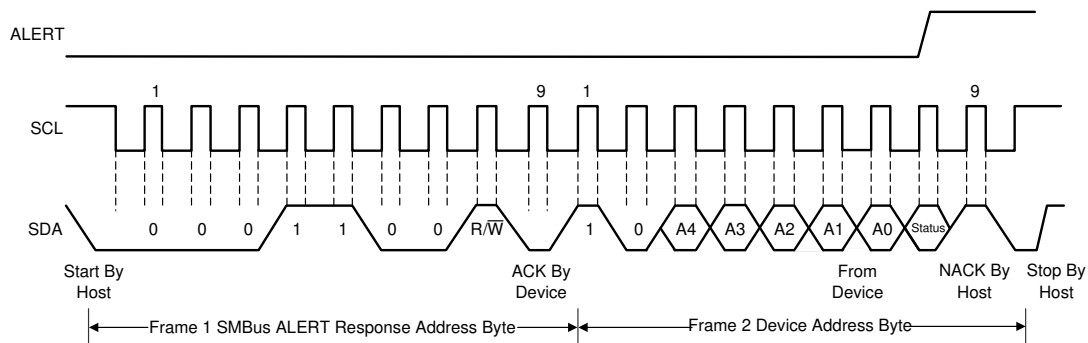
ALERT

1

9

1

9

SCL

SDA

0

0

0

1

1

0

0

R/$\overline{W}$

1

0

A4

A3

A2

A1

A0

Status

Start By Host

ACK By Device

From Device

NACK By Host

Stop By Host

Frame 1 SMBus ALERT Response Address Byte

Frame 2 Device Address Byte